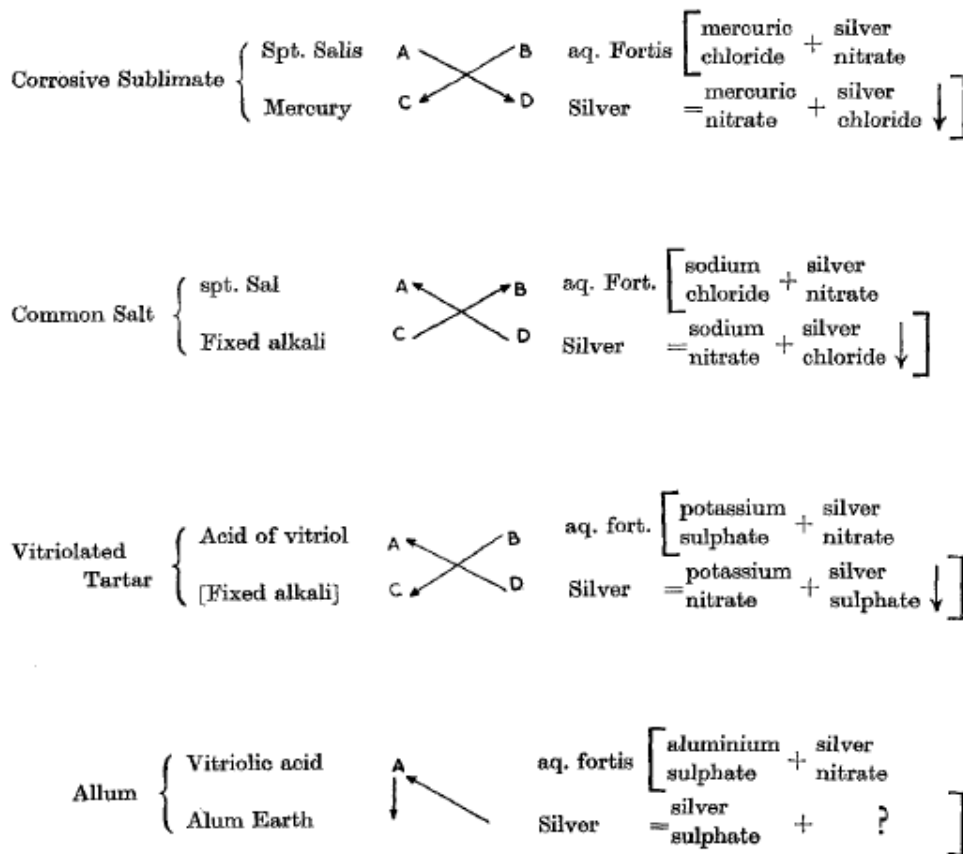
Corrosive Sublimate { Spt. Salis A B aq. Fortis [mercuric chloride + silver nitrate
Mercury C D Silver = mercuric nitrate + silver chloride ↓]

Common Salt { spt. Sal A B aq. Fort. [sodium chloride + silver nitrate
Fixed alkali C D Silver = sodium nitrate + silver chloride ↓]

Vitriolated Tartar { Acid of vitriol A B aq. fort. [potassium sulphate + silver nitrate
[Fixed alkali] C D Silver = potassium nitrate + silver sulphate ↓]

Allum { Vitriolic acid A aq. fortis [aluminium sulphate + silver nitrate
Alum Earth Silver = silver sulphate + ? ]